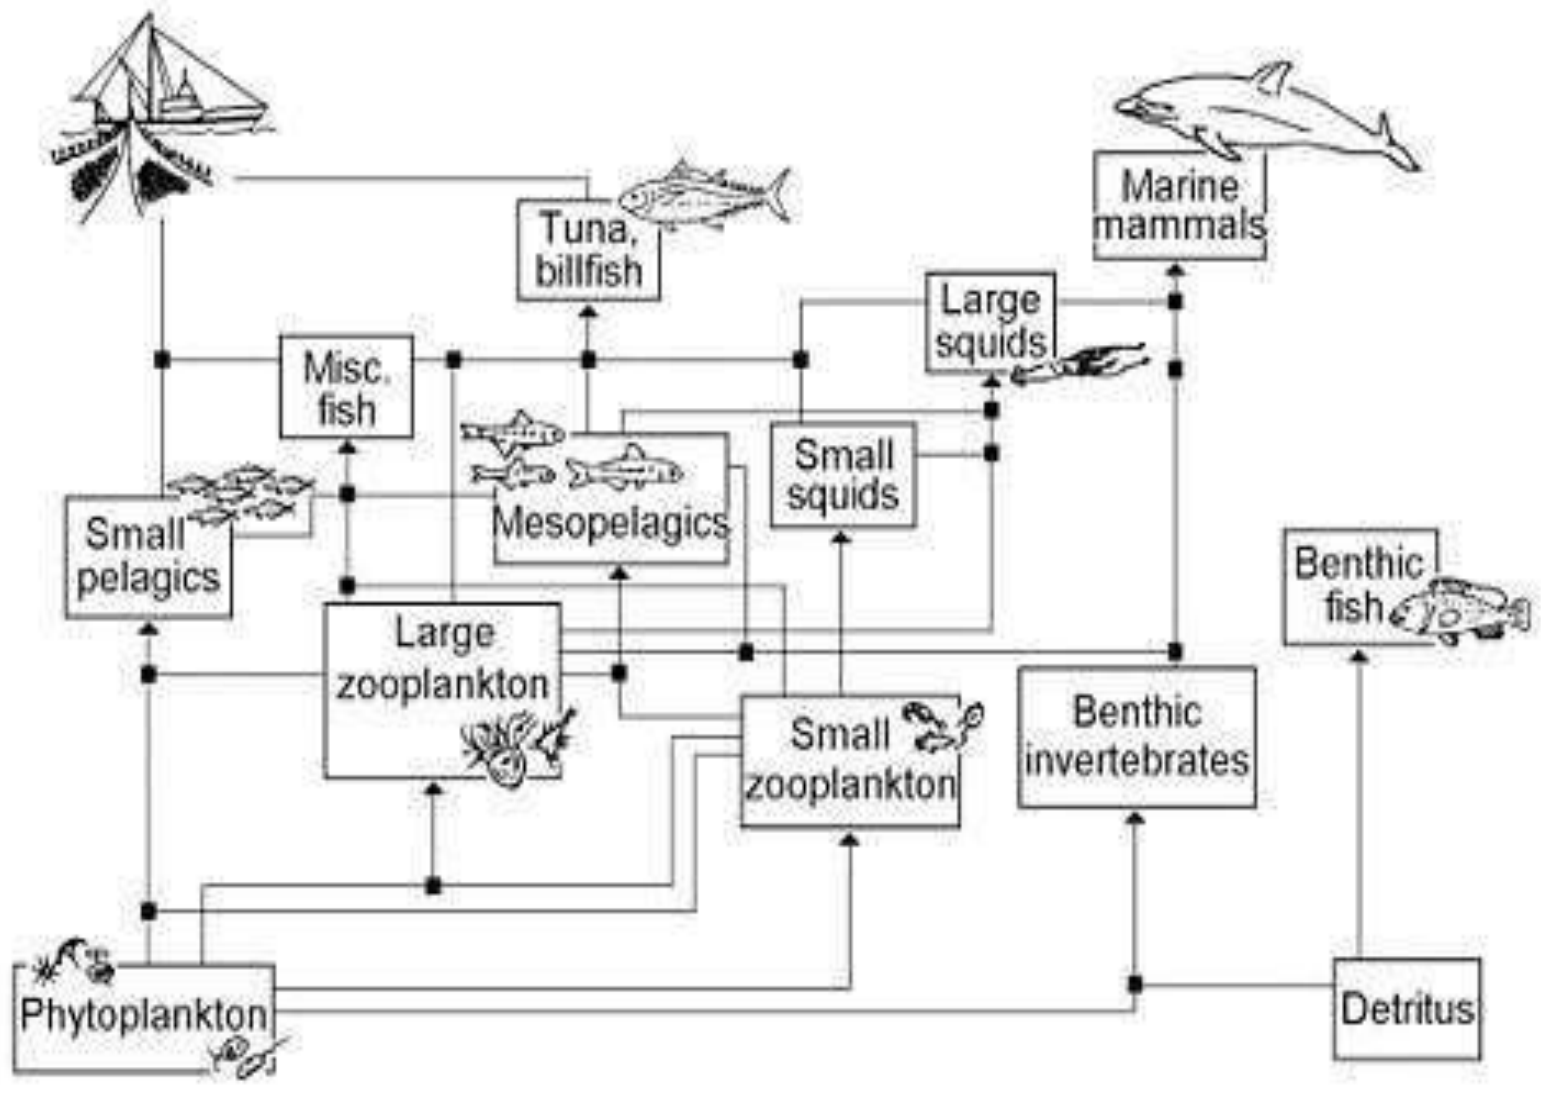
Tuna, billfish

Marine mammals

Large squids

Misc. fish

Small squids

Mesopelagics

Small pelagics

Benthic fish

Large zooplankton

Small zooplankton

Benthic invertebrates

Phytoplankton

Detritus